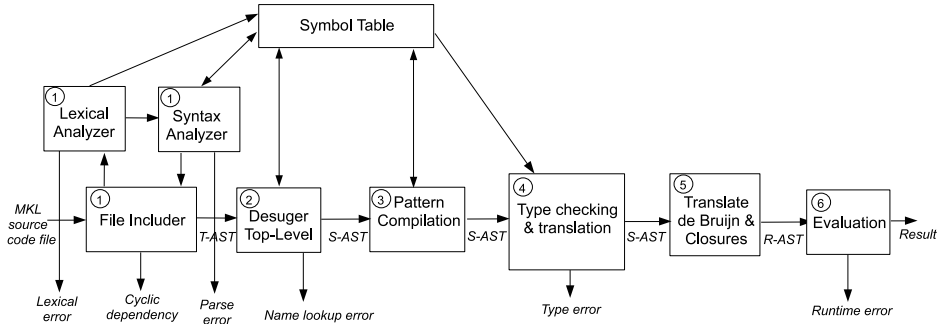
Symbol Table

1 Lexical Analyzer

1 Syntax Analyzer

MKL source code file

1 File Includer

T-AST

2 Desuger Top-Level

S-AST

3 Pattern Compilation

S-AST

4 Type checking & translation

S-AST

5 Translate de Bruijn & Closures

R-AST

6 Evaluation

Result

Lexical error

Cyclic dependency

Parse error

Name lookup error

Type error

Runtime error